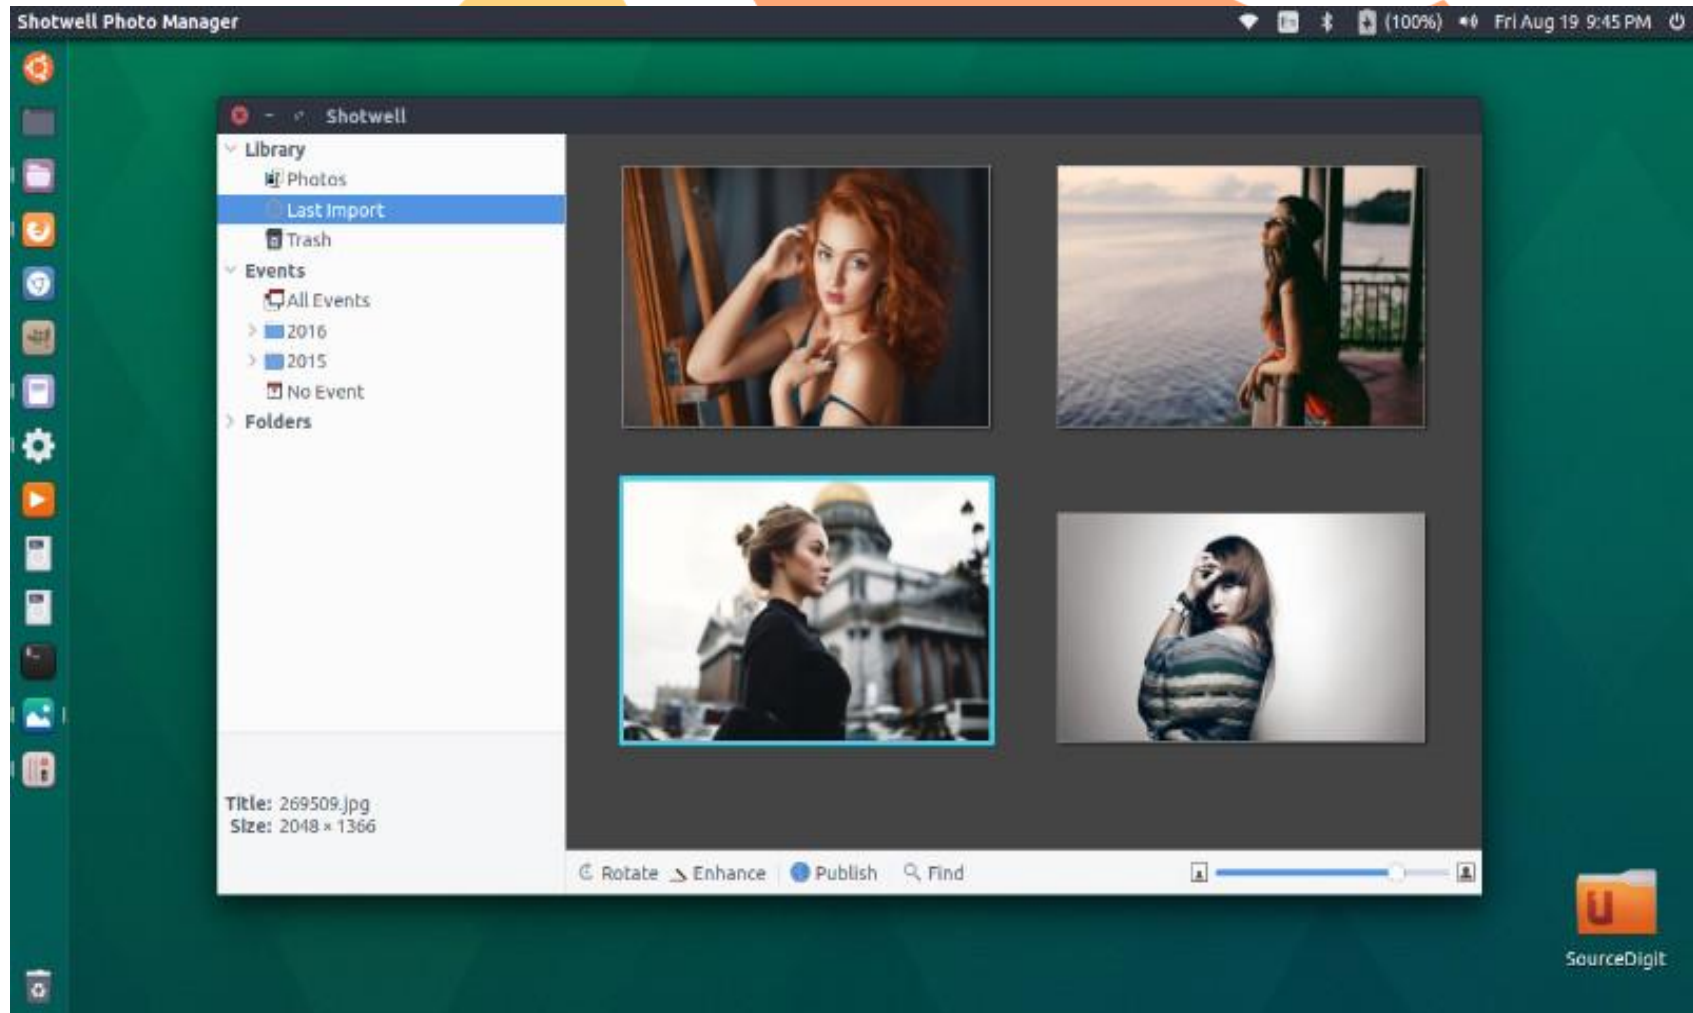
Shotwell Photo Manager

(100%) Fri Aug 19 9:45 PM

Shotwell

Library
Photos
Last Import
Trash
Events
All Events
2016
2015
No Event
Folders

Title: 269509.jpg
Size: 2048 × 1366

Rotate Enhance Publish Find

SourceDigit